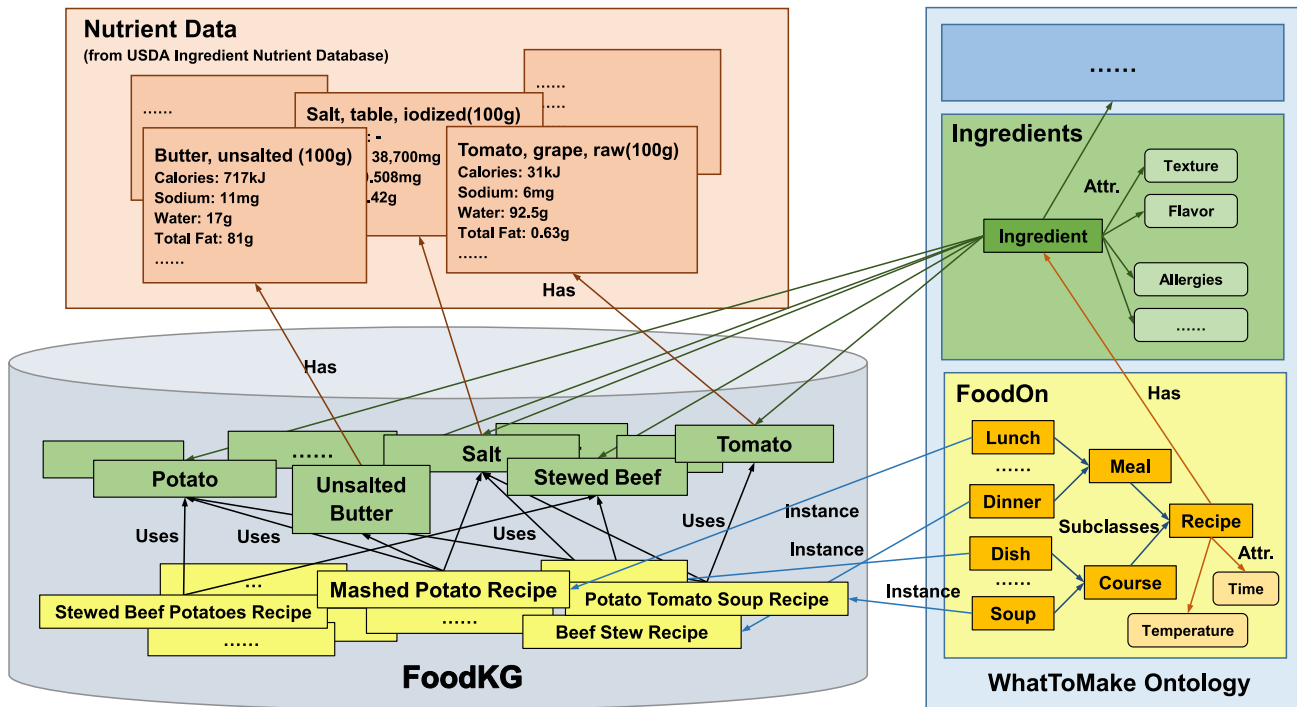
Nutrient Data
(from USDA Ingredient Nutrient Database)

......

......
......

Salt, table, iodized(100g)
: -
38,700mg
.508mg
.42g

Butter, unsalted (100g)
Calories: 717kJ
Sodium: 11mg
Water: 17g
Total Fat: 81g
......

Tomato, grape, raw(100g)
Calories: 31kJ
Sodium: 6mg
Water: 92.5g
Total Fat: 0.63g
......

Has

Has

......

Ingredients
Ingredient
Attr.
Texture
Flavor
Allergies
......

FoodOn
Has
Lunch
......
Dinner
Meal
Subclasses
Recipe
Attr.
Dish
......
Soup
Course
Time
Temperature

......
Potato
Unsalted Butter
Salt
Stewed Beef
Tomato

Uses
Uses
Uses
Uses
Instance
Instance
Instance

...
Mashed Potato Recipe
Stewed Beef Potatoes Recipe
......
Potato Tomato Soup Recipe
Beef Stew Recipe
......

FoodKG

WhatToMake Ontology